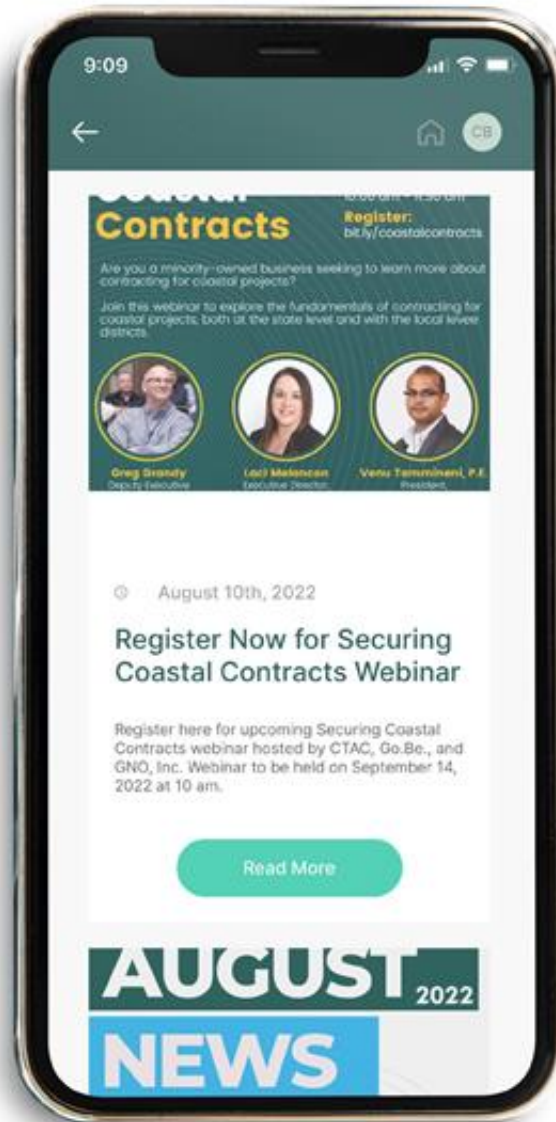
9:09

CB

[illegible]
Contracts

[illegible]
Register:
bit.ly/coastalcontracts

Are you a minority-owned business seeking to learn more about contracting for coastal projects?

Join this webinar to explore the fundamentals of contracting for coastal projects, both at the state level and with the local levee districts.

Greg Grandy
Deputy Executive

Laci Melancon
Executive Director,

Venu Tammineni, P.E.
President,

August 10th, 2022

Register Now for Securing Coastal Contracts Webinar

Register here for upcoming Securing Coastal Contracts webinar hosted by CTAC, Go.Be., and GNO, Inc. Webinar to be held on September 14, 2022 at 10 am.

Read More

AUGUST 2022
NEWS